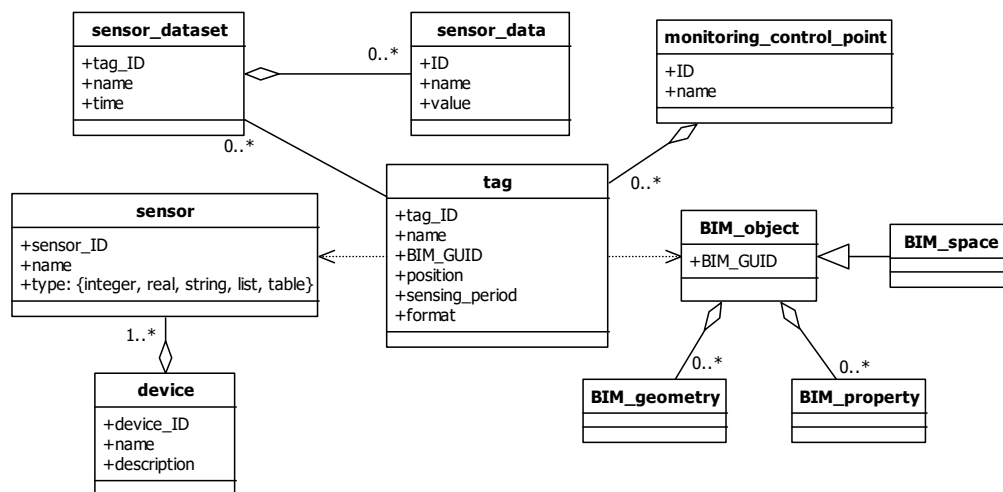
sensor_dataset
+tag_ID
+name
+time

0..*

sensor_data
+ID
+name
+value

monitoring_control_point
+ID
+name

0..*

0..*

tag
+tag_ID
+name
+BIM_GUID
+position
+sensing_period
+format

sensor
+sensor_ID
+name
+type: {integer, real, string, list, table}

1..*

device
+device_ID
+name
+description

BIM_object
+BIM_GUID

BIM_space

0..*

0..*

BIM_geometry

BIM_property